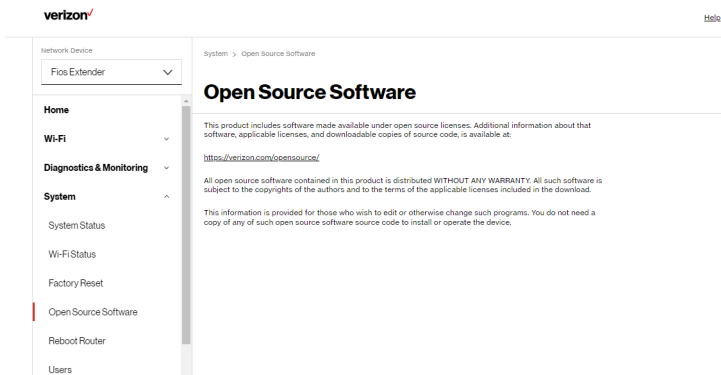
verizon✓

Help

Network Device

Fios Extender

Home

Wi-Fi

Diagnostics & Monitoring

System

System Status

Wi-Fi Status

Factory Reset

Open Source Software

Reboot Router

Users

System > Open Source Software

Open Source Software

This product includes software made available under open source licenses. Additional information about that software, applicable licenses, and downloadable copies of source code, is available at:

https://verizon.com/opensource/

All open source software contained in this product is distributed WITHOUT ANY WARRANTY. All such software is subject to the copyrights of the authors and to the terms of the applicable licenses included in the download.

This information is provided for those who wish to edit or otherwise change such programs. You do not need a copy of any of such open source software source code to install or operate the device.